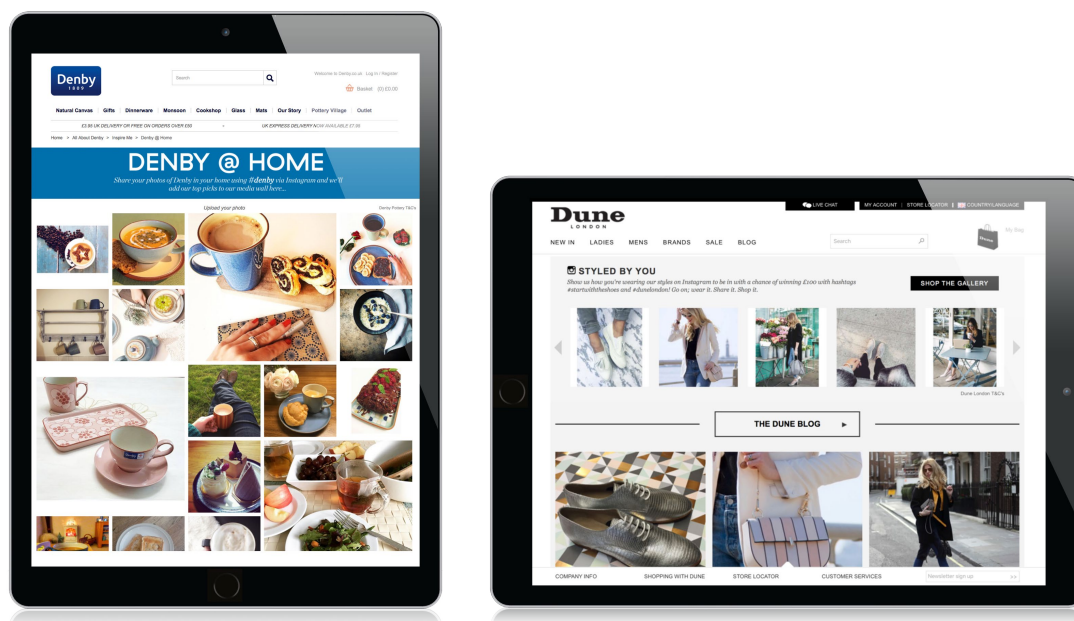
Denby
1809

Search

Welcome to Denby.co.uk Log In / Register

Basket (0) £0.00

Natural Canvas | Gifts | Dinnerware | Monsoon | Cookshop | Glass | Mats | Our Story | Pottery Village | Outlet

£3.90 UK DELIVERY OR FREE ON ORDERS OVER £50 • UK EXPRESS DELIVERY NOW AVAILABLE £7.00

Home > All About Denby > Inspire Me > Denby @ Home

DENBY @ HOME

Share your photos of Denby in your home using #denby via Instagram and we'll add our top picks to our media wall here...

Upload your photo

Denby Pottery T&C's

LIVE CHAT

MY ACCOUNT | STORE LOCATOR | COUNTRY/LANGUAGE

Dune
LONDON

NEW IN LADIES MENS BRANDS SALE BLOG

Search

My Bag

STYLED BY YOU

Show us how you're wearing our styles on Instagram to be in with a chance of winning £100 with hashtags #startwiththeshoes and #dunelondon! Go on; wear it. Share it. Shop it.

SHOP THE GALLERY

Dune London T&C's

THE DUNE BLOG

COMPANY INFO SHOPPING WITH DUNE STORE LOCATOR CUSTOMER SERVICES Newsletter sign up